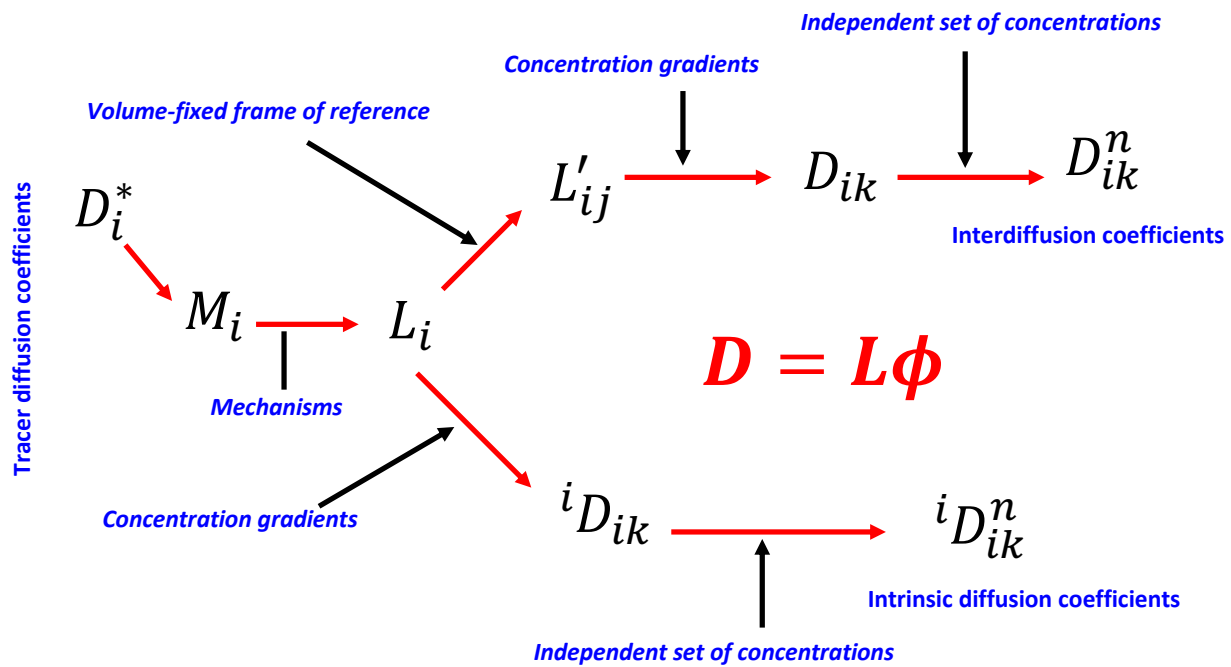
Tracer diffusion coefficients

Independent set of concentrations

Concentration gradients

Volume-fixed frame of reference

$D_i^*$

$M_i$

Mechanisms

$L_i$

$L'_{ij}$

$D_{ik}$

$D_{ik}^n$

Interdiffusion coefficients

$\boldsymbol{D = L\phi}$

Concentration gradients

${}^iD_{ik}$

${}^iD_{ik}^n$

Intrinsic diffusion coefficients

Independent set of concentrations